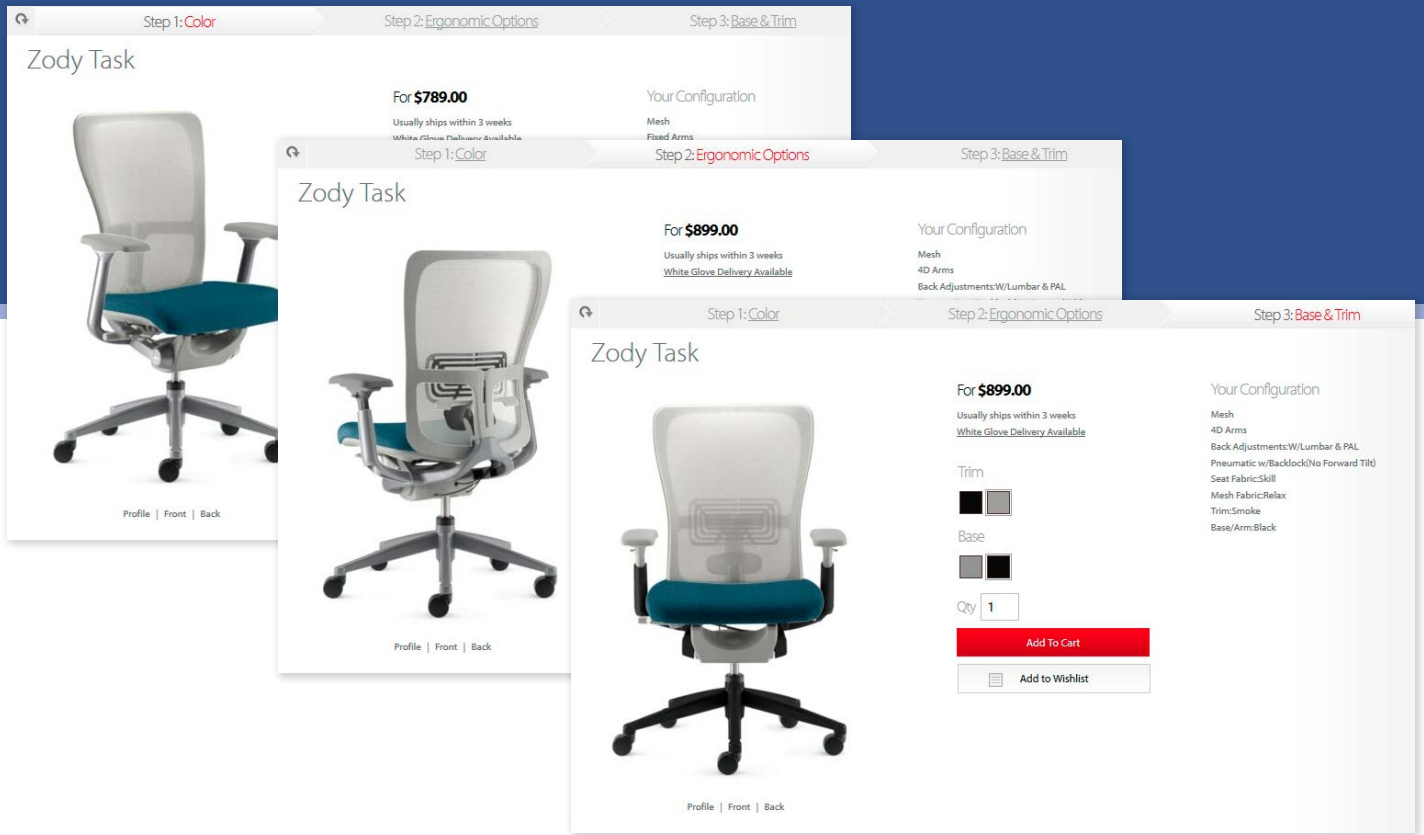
Step 1: Color
Step 2: Ergonomic Options
Step 3: Base & Trim

Zody Task

For $789.00

Usually ships within 3 weeks
White Glove Delivery Available

Your Configuration

Mesh
Fixed Arms

Profile | Front | Back

Step 1: Color
Step 2: Ergonomic Options
Step 3: Base & Trim

Zody Task

For $899.00

Usually ships within 3 weeks
White Glove Delivery Available

Your Configuration

Mesh
4D Arms
Back Adjustments:W/Lumbar & PAL
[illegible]

Profile | Front | Back

Step 1: Color
Step 2: Ergonomic Options
Step 3: Base & Trim

Zody Task

For $899.00

Usually ships within 3 weeks
White Glove Delivery Available

Trim

Base

Qty 1

Add To Cart

Add to Wishlist

Your Configuration

Mesh
4D Arms
Back Adjustments:W/Lumbar & PAL
Pneumatic w/Backlock(No Forward Tilt)
Seat Fabric:Skill
Mesh Fabric:Relax
Trim:Smoke
Base/Arm:Black

Profile | Front | Back